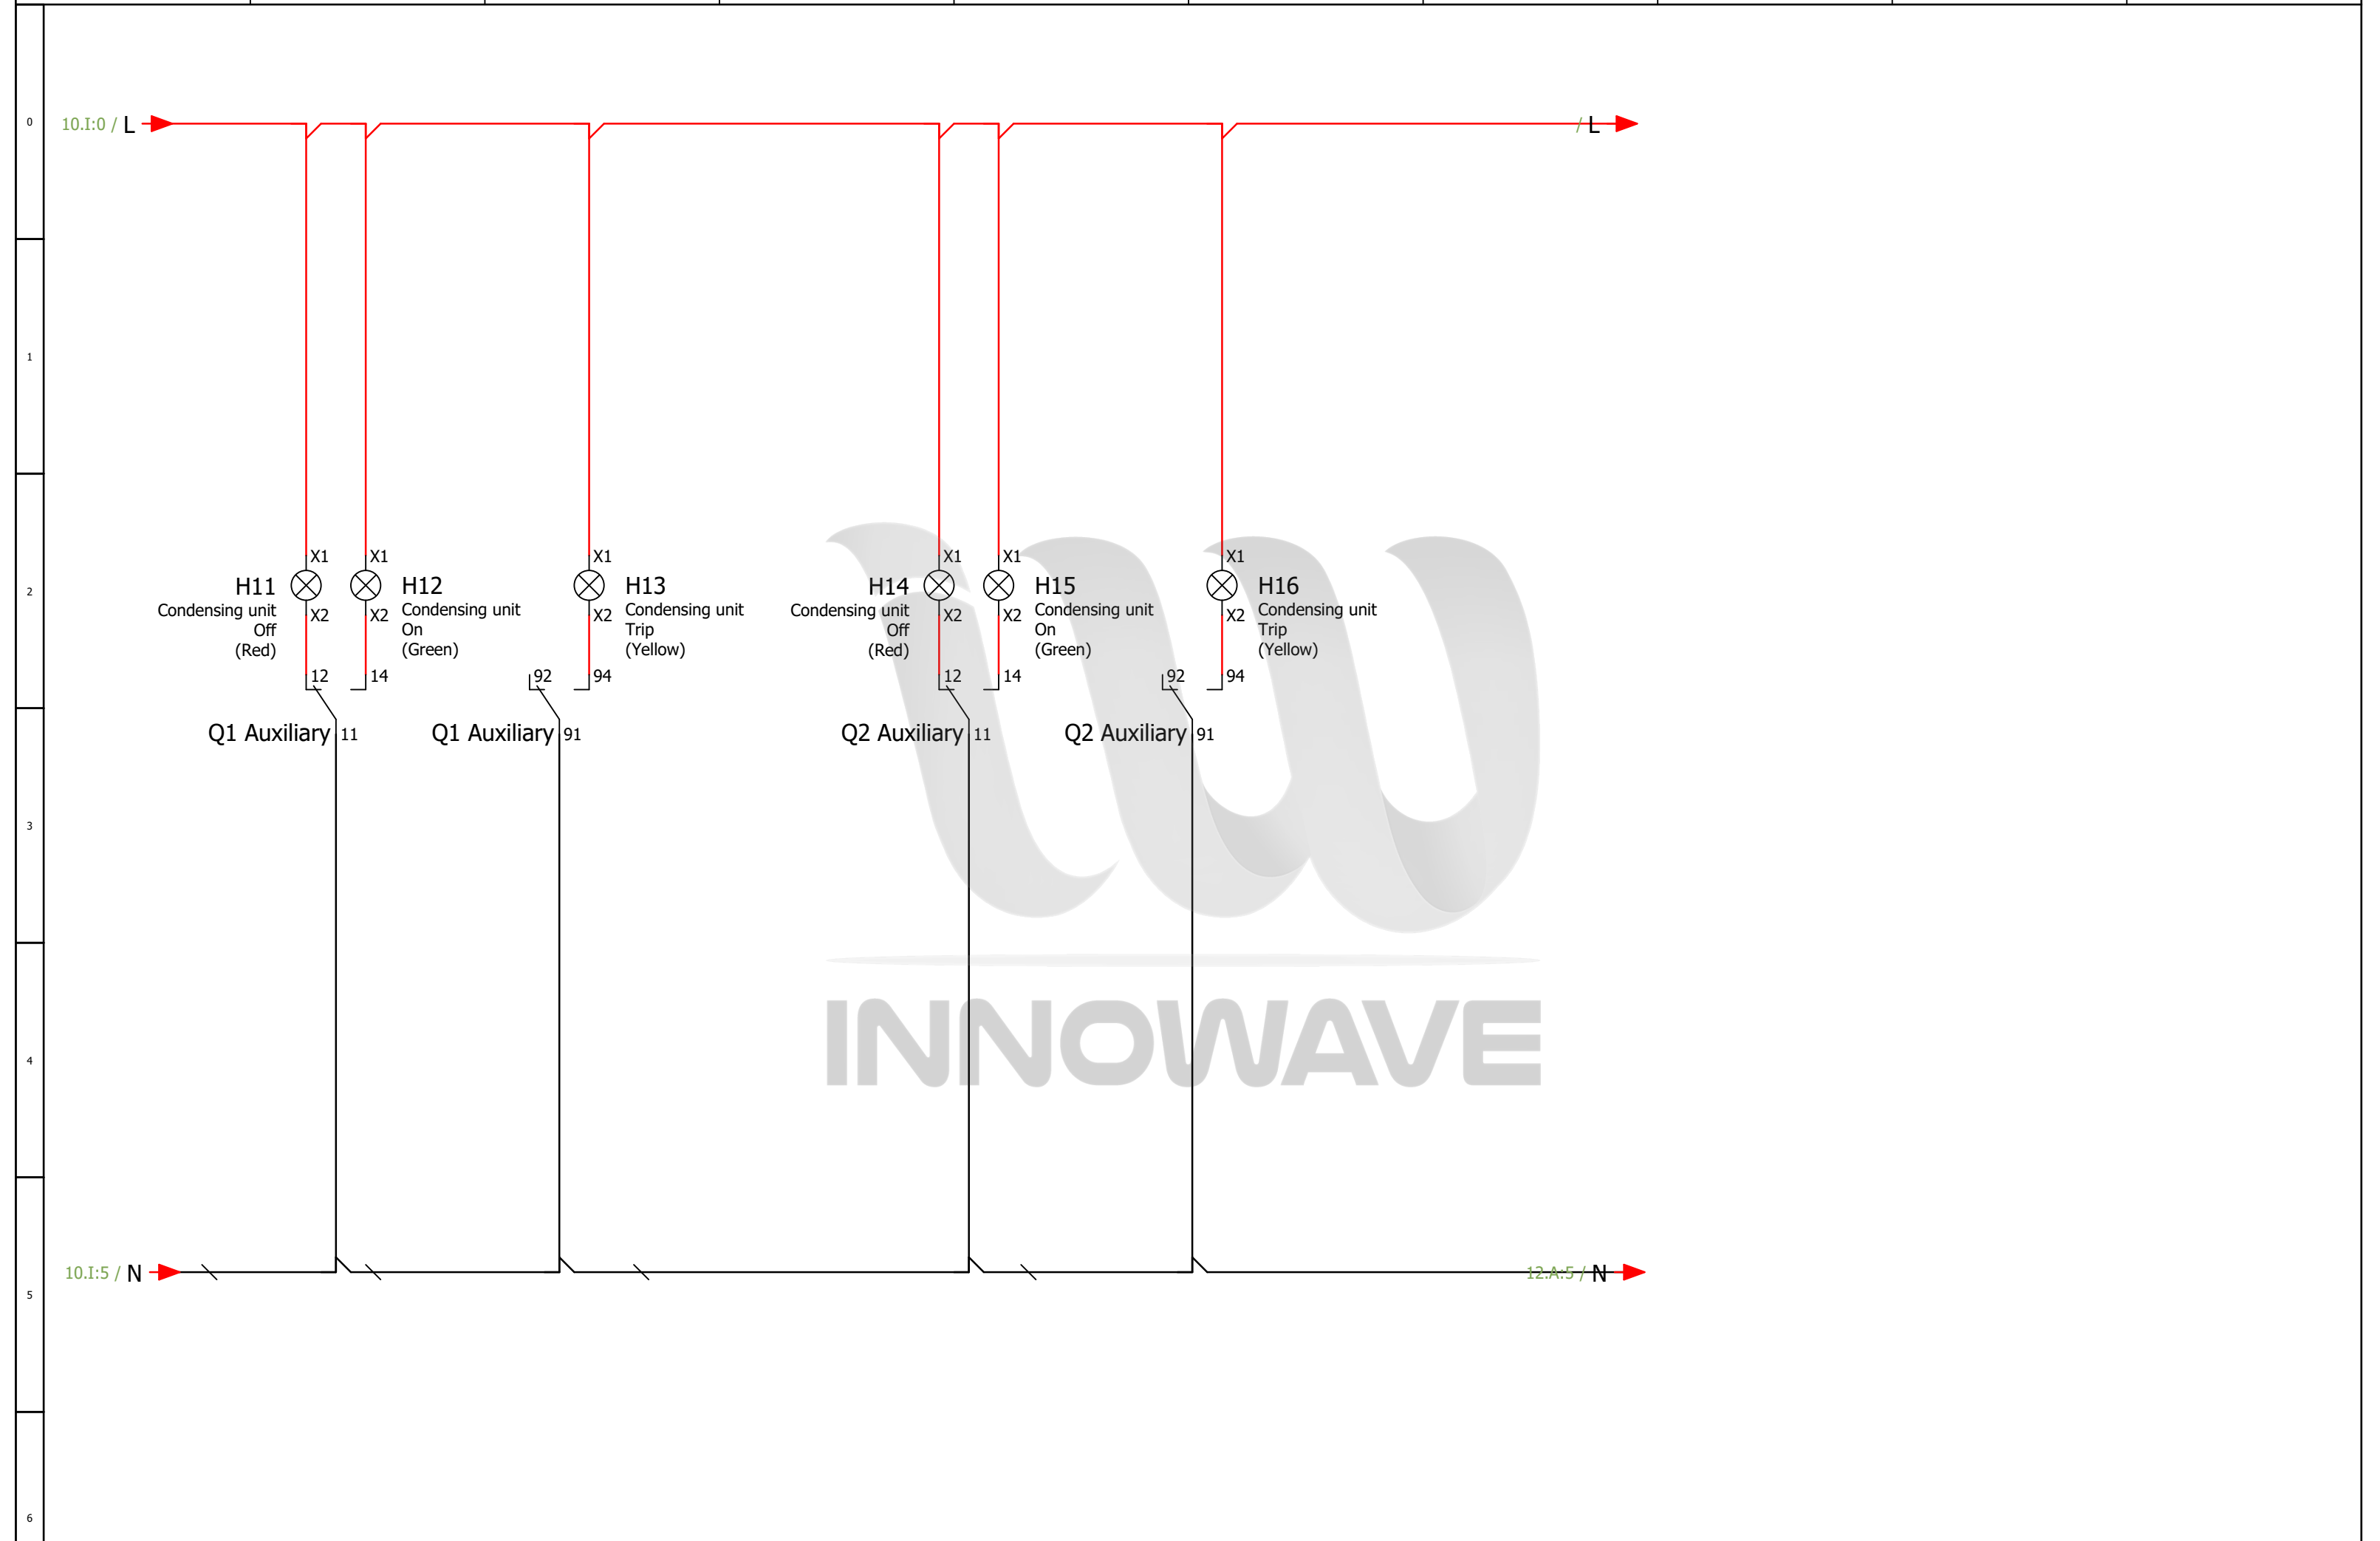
0
1
2
3
4
5
6

10.I:0 / L
/ L

X1
H11
Condensing unit
Off
(Red)
X2
12

X1
H12
Condensing unit
On
(Green)
X2
14

X1
H13
Condensing unit
Trip
(Yellow)
X2
92
94

X1
H14
Condensing unit
Off
(Red)
X2
12

X1
H15
Condensing unit
On
(Green)
X2
14

X1
H16
Condensing unit
Trip
(Yellow)
X2
92
94

Q1 Auxiliary 11
Q1 Auxiliary 91
Q2 Auxiliary 11
Q2 Auxiliary 91

INNOWAVE

10.I:5 / N
12.A:5 / N